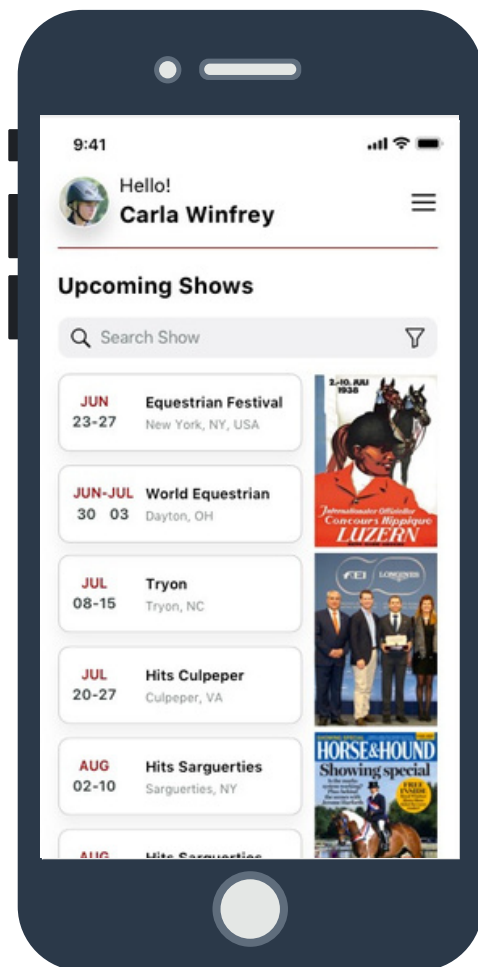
9:41

Hello!
Carla Winfrey

Upcoming Shows

Search Show

JUN
23-27
Equestrian Festival
New York, NY, USA

JUN-JUL
30 03
World Equestrian
Dayton, OH

JUL
08-15
Tryon
Tryon, NC

JUL
20-27
Hits Culpeper
Culpeper, VA

AUG
02-10
Hits Sarguerties
Sarguerties, NY

AUG
Hits Sarguerties

2.-10. JULI 1938
Internationaler Offizieller Concours Hippique
LUZERN

FEI LONGINES

HORSE&HOUND
Showing special
FREE INSIDE